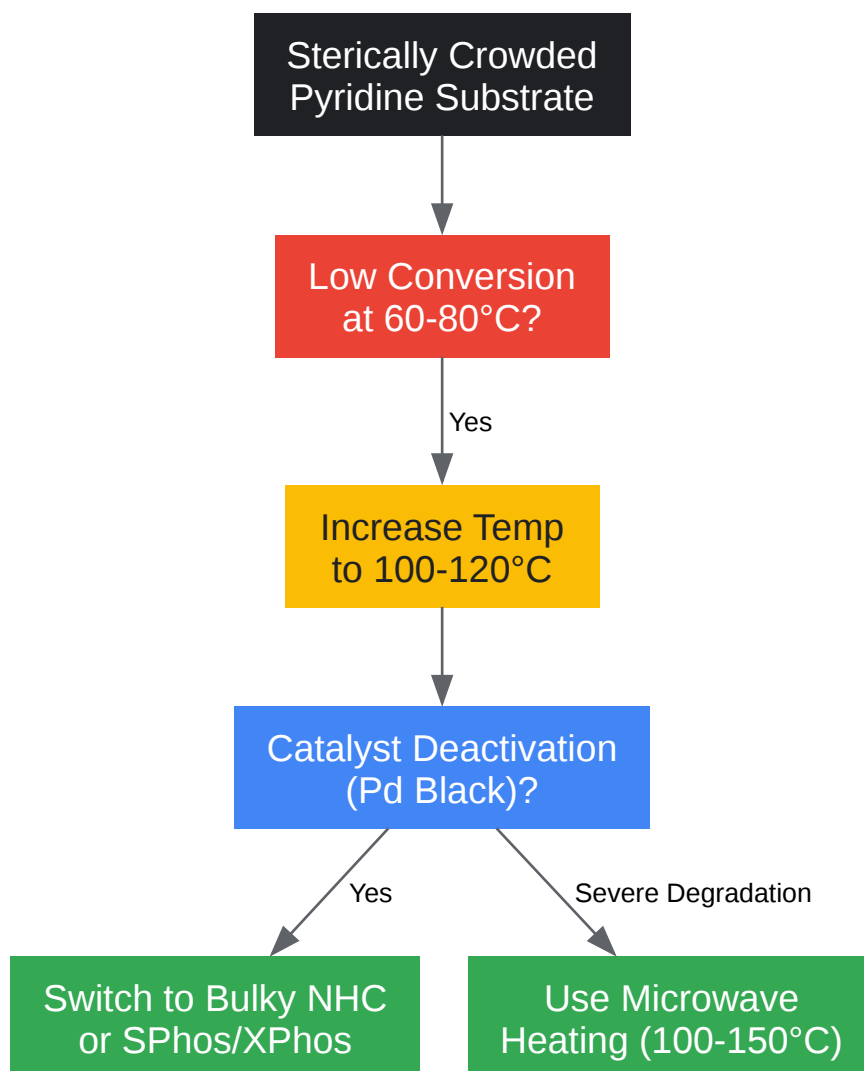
Sterically Crowded Pyridine Substrate

Low Conversion at 60-80°C?

Yes

Increase Temp to 100-120°C

Catalyst Deactivation (Pd Black)?

Yes

Severe Degradation

Switch to Bulky NHC or SPhos/XPhos

Use Microwave Heating (100-150°C)